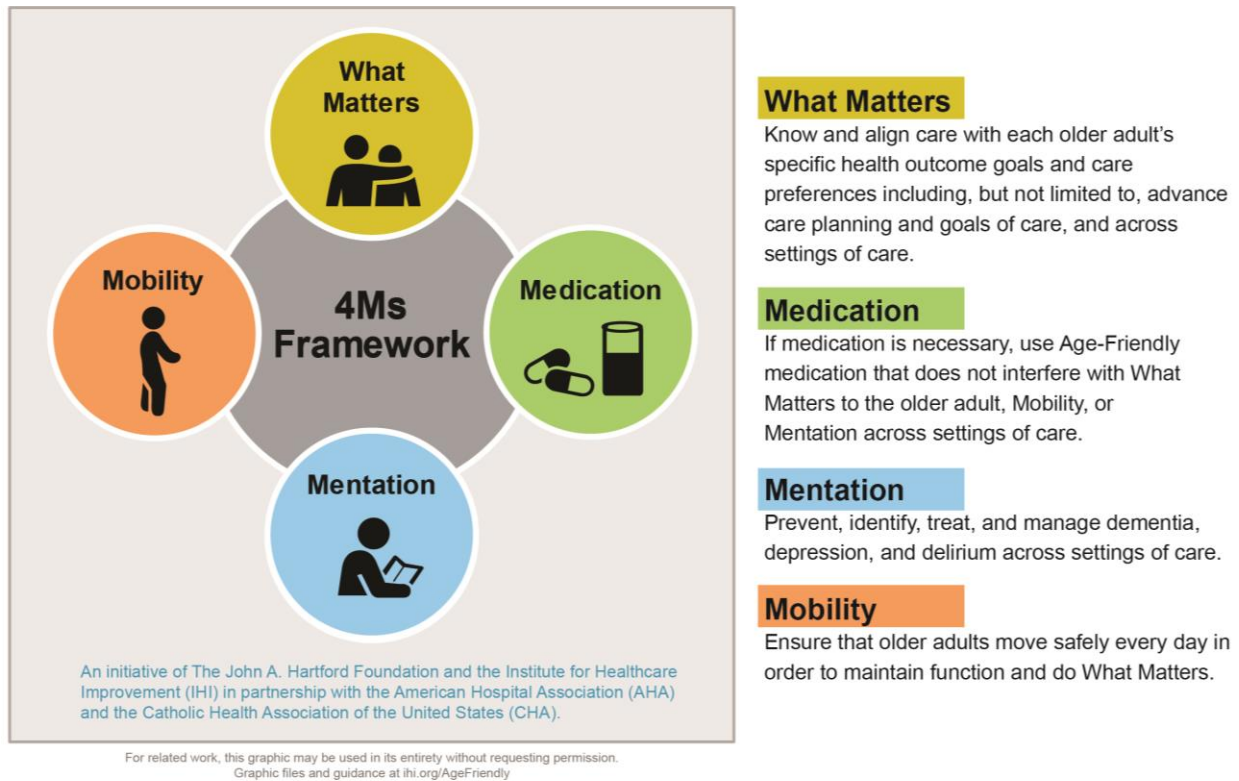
What Matters

Mobility

4Ms Framework

Medication

Mentation

An initiative of The John A. Hartford Foundation and the Institute for Healthcare Improvement (IHI) in partnership with the American Hospital Association (AHA) and the Catholic Health Association of the United States (CHA).

For related work, this graphic may be used in its entirety without requesting permission. Graphic files and guidance at ihi.org/AgeFriendly

What Matters

Know and align care with each older adult's specific health outcome goals and care preferences including, but not limited to, advance care planning and goals of care, and across settings of care.

Medication

If medication is necessary, use Age-Friendly medication that does not interfere with What Matters to the older adult, Mobility, or Mentation across settings of care.

Mentation

Prevent, identify, treat, and manage dementia, depression, and delirium across settings of care.

Mobility

Ensure that older adults move safely every day in order to maintain function and do What Matters.